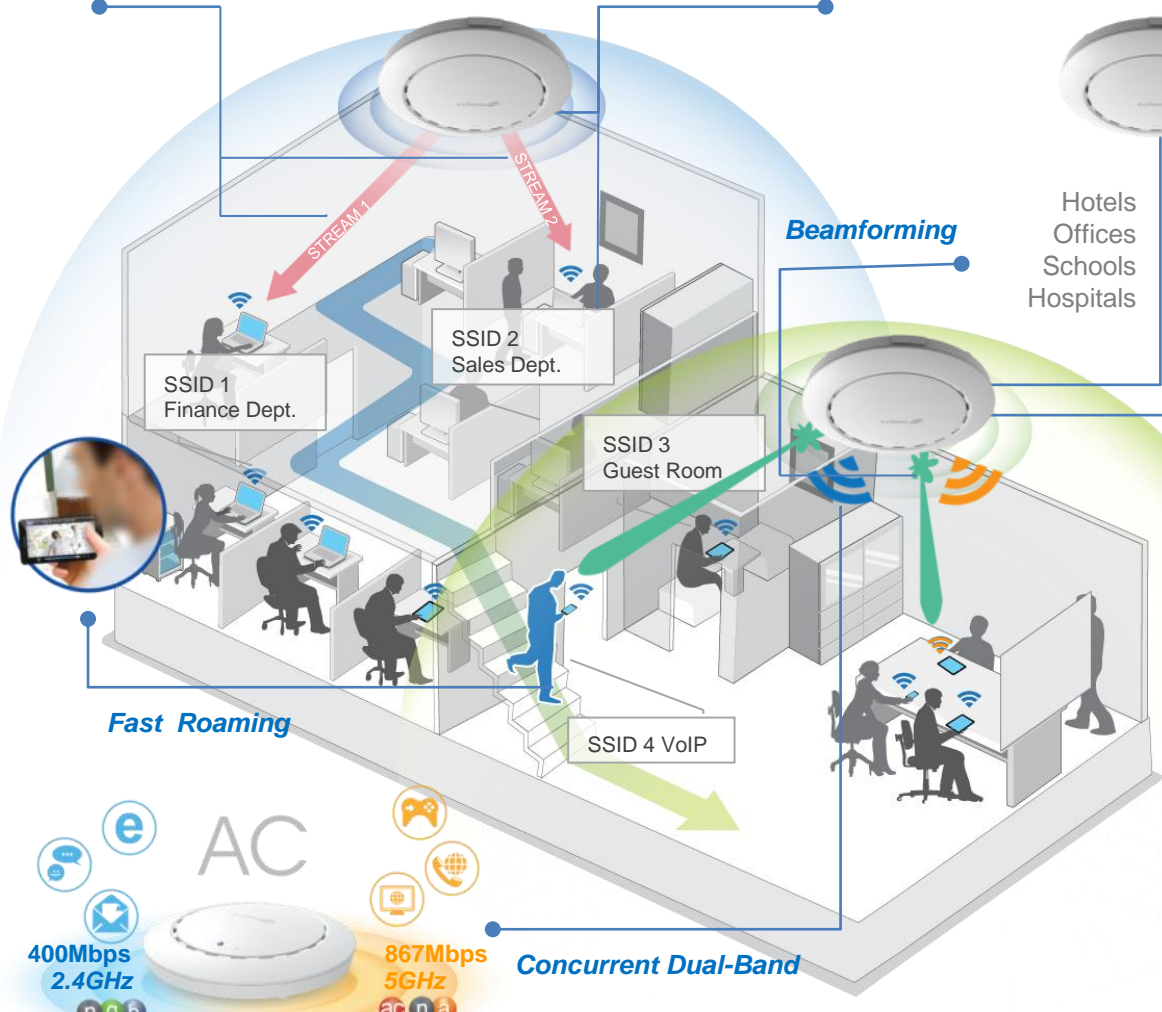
STREAM 1
STREAM 2

Hotels
Offices
Schools
Hospitals

Beamforming

SSID 1
Finance Dept.

SSID 2
Sales Dept.

SSID 3
Guest Room

SSID 4 VoIP

Fast Roaming

AC

400Mbps
2.4GHz

867Mbps
5GHz

Concurrent Dual-Band

n g b

ac n a